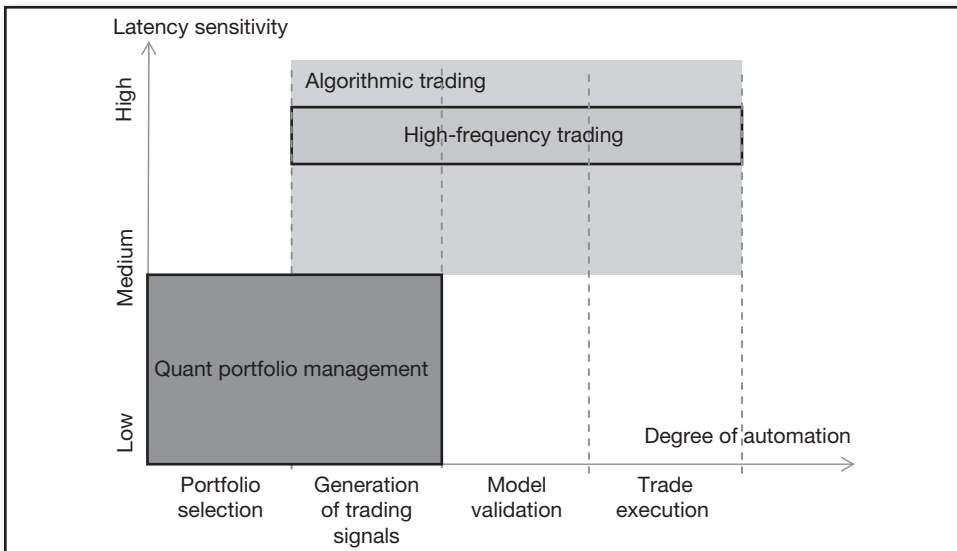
Latency sensitivity

High

Medium

Low

Algorithmic trading

High-frequency trading

Quant portfolio management

Degree of automation

Portfolio selection

Generation of trading signals

Model validation

Trade execution